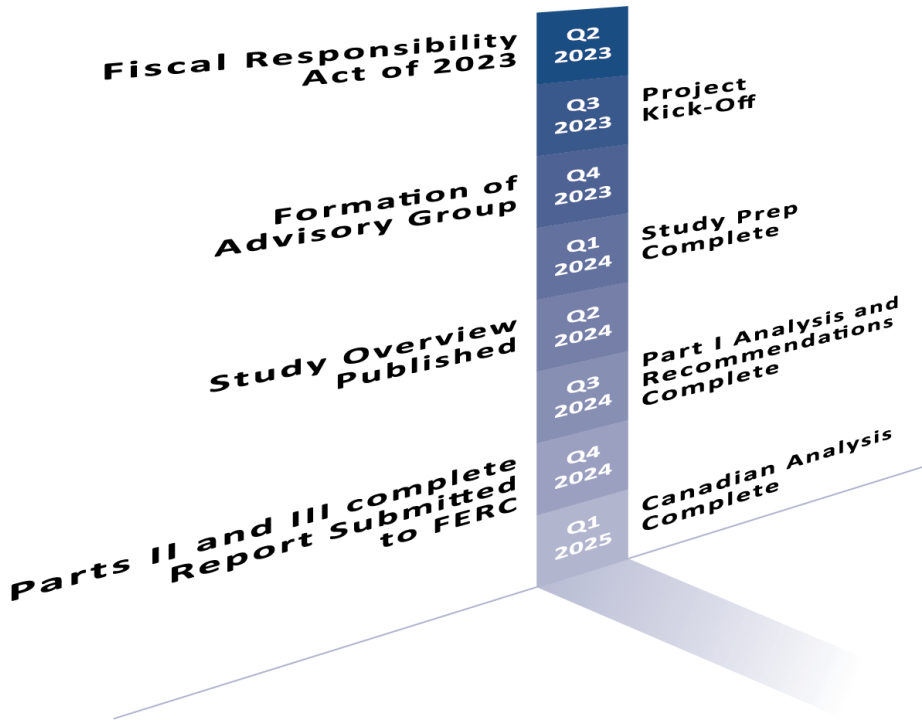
Fiscal Responsibility Act of 2023

Q2 2023

Q3 2023

Project Kick-Off

Formation of Advisory Group

Q4 2023

Q1 2024

Study Prep Complete

Study Overview Published

Q2 2024

Q3 2024

Part I Analysis and Recommendations Complete

Parts II and III complete Report Submitted to FERC

Q4 2024

Q1 2025

Canadian Analysis Complete